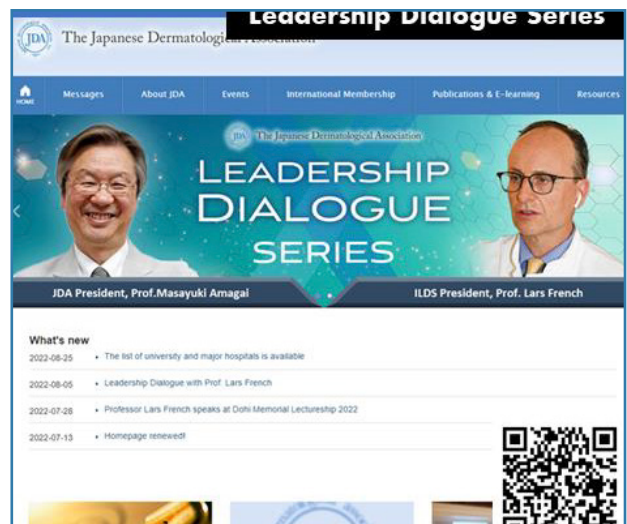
Leadership Dialogue Series

JDA The Japanese Dermatological Association

HOME Messages About JDA Events International Membership Publications & E-learning Resources

JDA The Japanese Dermatological Association

LEADERSHIP DIALOGUE SERIES

JDA President, Prof.Masayuki Amagai

ILDS President, Prof. Lars French

What's new

2022-08-25 • The list of university and major hospitals is available

2022-08-05 • Leadership Dialogue with Prof. Lars French

2022-07-28 • Professor Lars French speaks at Dohi Memorial Lectureship 2022

2022-07-13 • Homepage renewed!